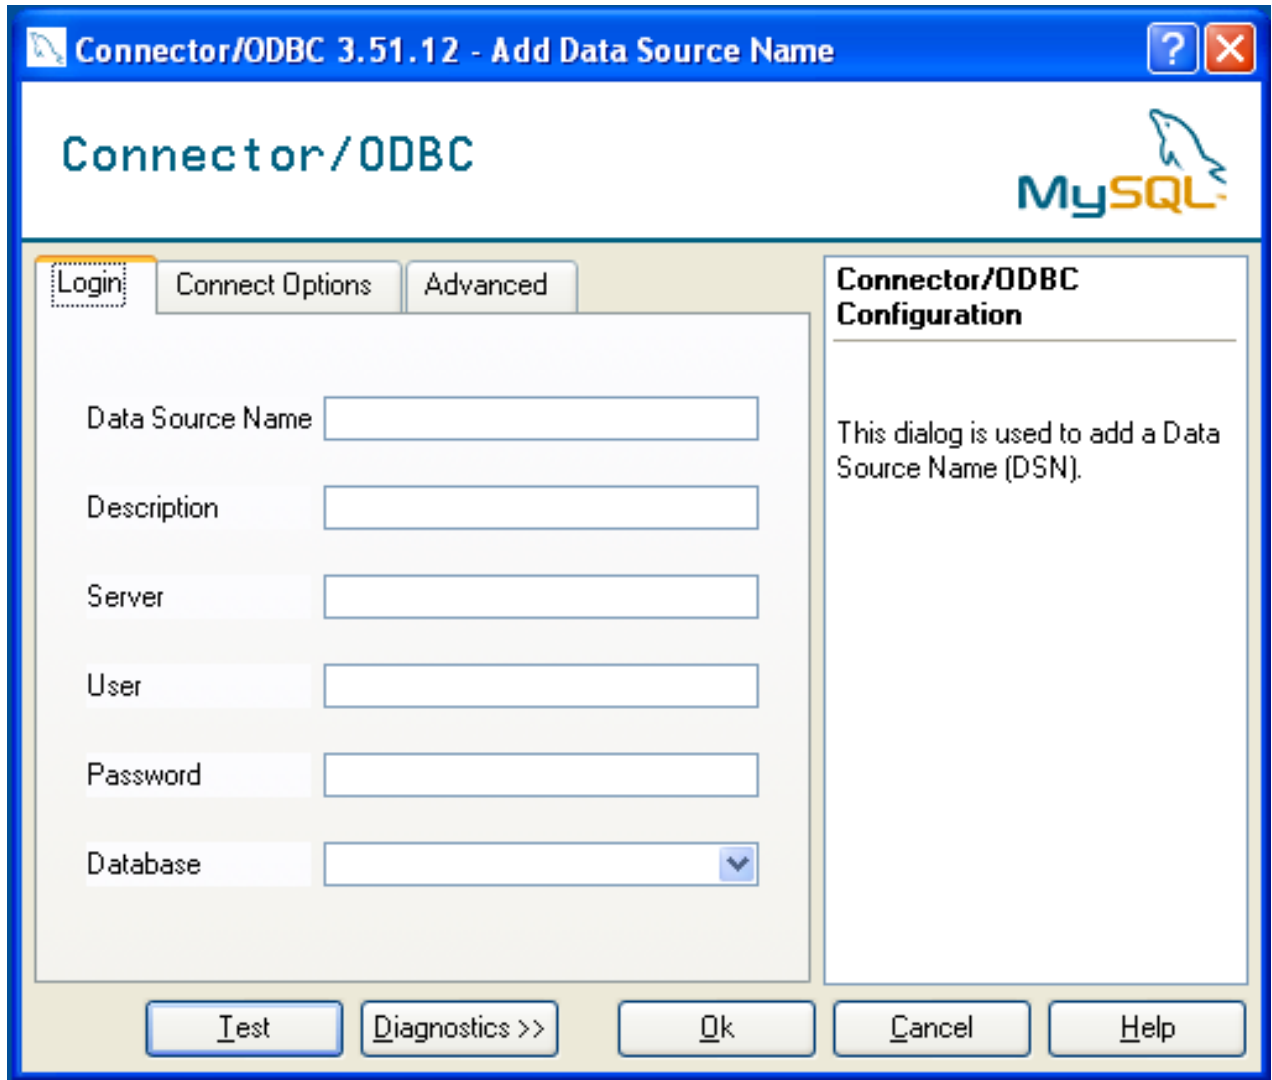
Connector/ODBC 3.51.12 - Add Data Source Name

Connector/ODBC

MySQL

Login
Connect Options
Advanced

Data Source Name
Description
Server
User
Password
Database

Connector/ODBC Configuration

This dialog is used to add a Data Source Name (DSN).

Test
Diagnostics >>
Ok
Cancel
Help